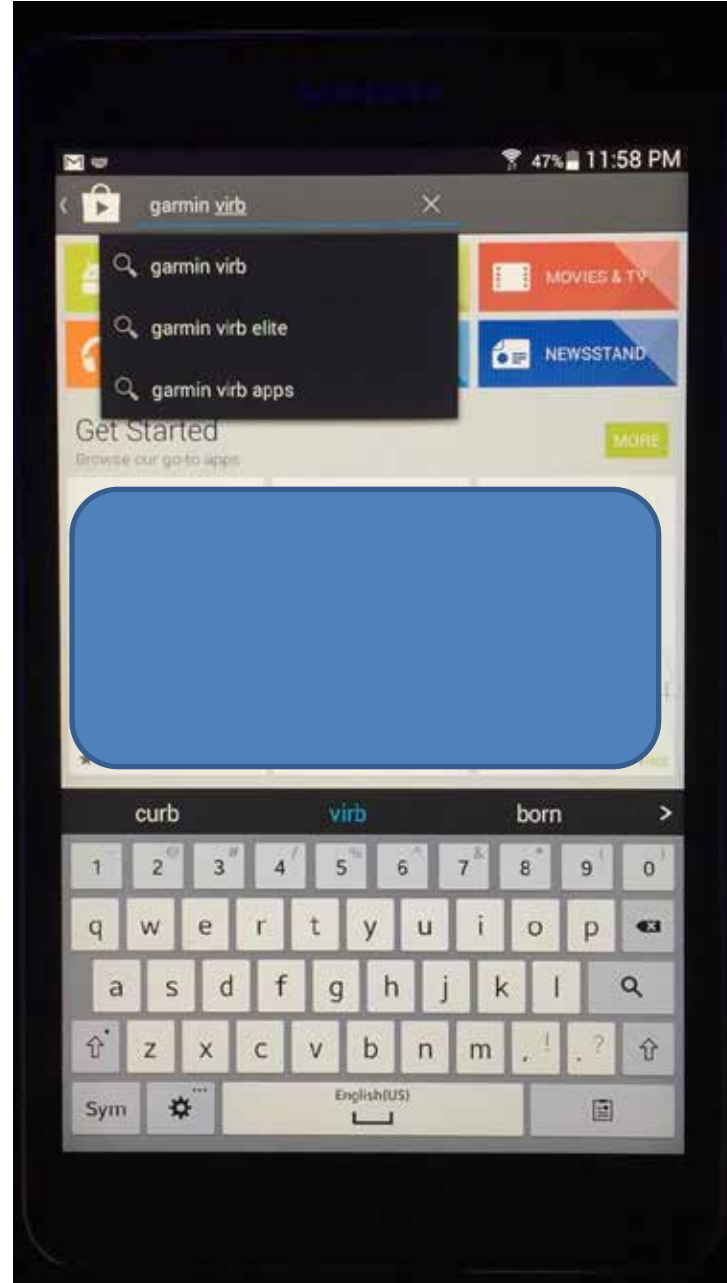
47% 11:58 PM

garmin virb

garmin virb

garmin virb elite

garmin virb apps

MOVIES & TV

NEWSSTAND

Get Started

Browse our go-to apps

MORE

curb virb born >

1 2 3 4 5 6 7 8 9 0

q w e r t y u i o p

a s d f g h j k l

z x c v b n m , .

Sym English(US)